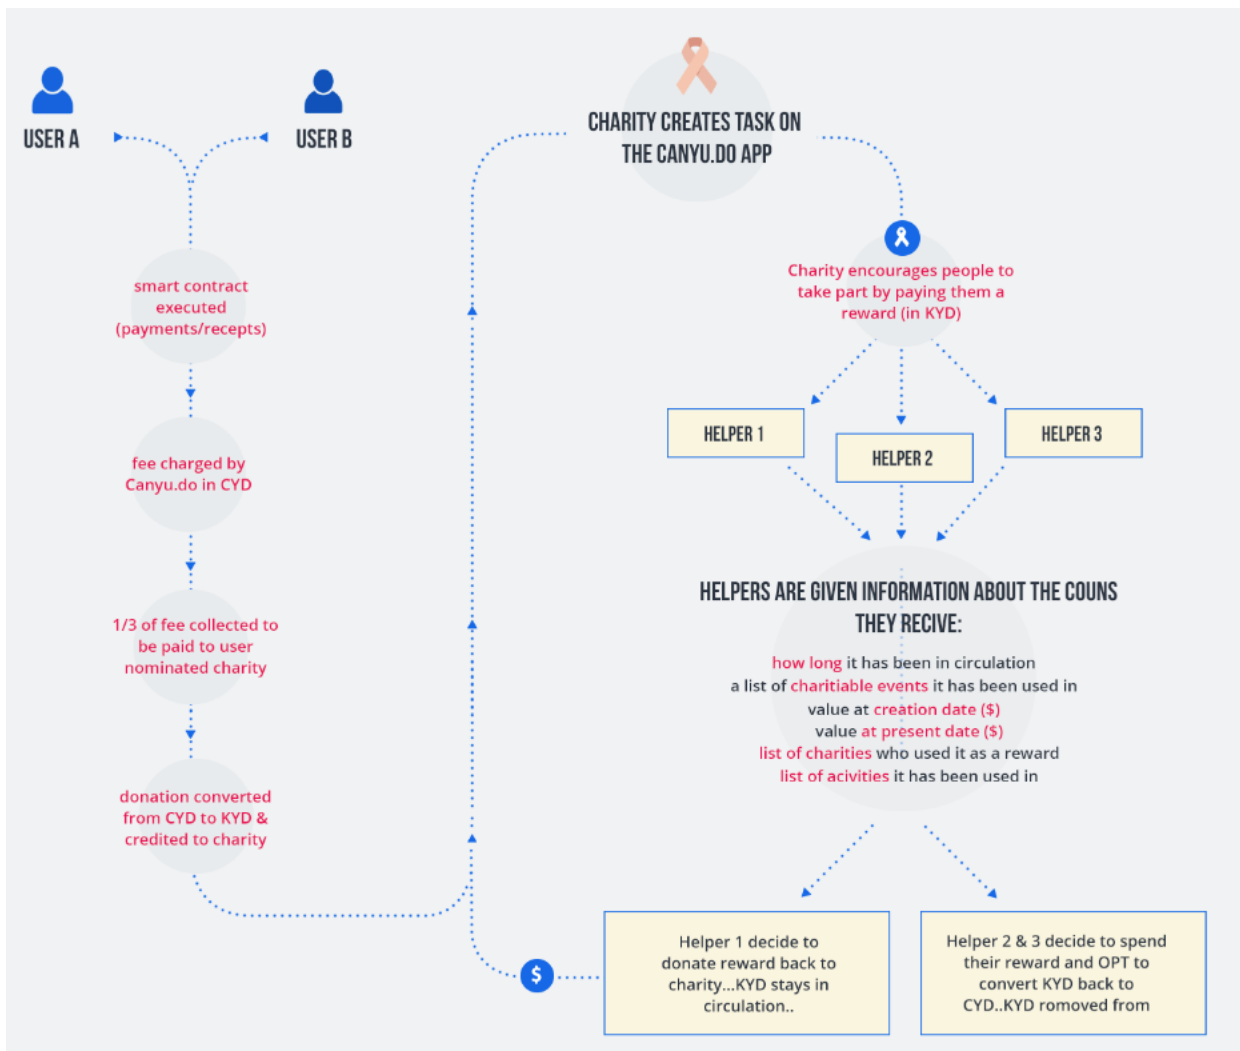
USER A

USER B

smart contract executed (payments/recepts)

fee charged by Canyu.do in CYD

1/3 of fee collected to be paid to user nominated charity

donation converted from CYD to KYD & credited to charity

CHARITY CREATES TASK ON THE CANYU.DO APP

Charity encourages people to take part by paying them a reward (in KYD)

HELPER 1

HELPER 2

HELPER 3

HELPERS ARE GIVEN INFORMATION ABOUT THE COUNS THEY RECIVE:

how long it has been in circulation
a list of charitiable events it has been used in
value at creation date ($)
value at present date ($)
list of charities who used it as a reward
list of acivities it has been used in

$

Helper 1 decide to donate reward back to charity...KYD stays in circulation..

Helper 2 & 3 decide to spend their reward and OPT to convert KYD back to CYD..KYD romoved from